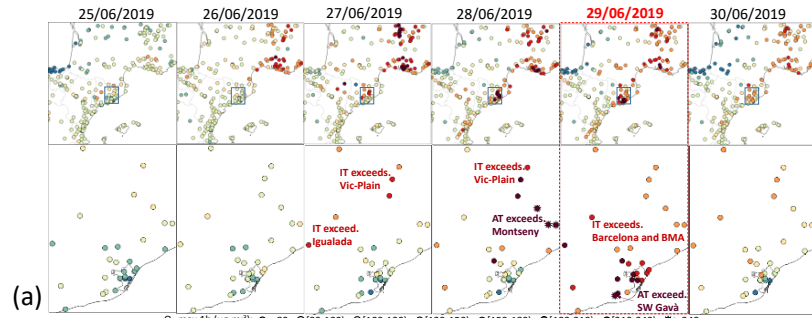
25/06/2019

26/06/2019

27/06/2019

28/06/2019

29/06/2019

30/06/2019

IT exceeds. Vic-Plain

IT exceed. Igualada

IT exceeds. Vic-Plain

AT exceeds. Montseny

IT exceeds. Barcelona and BMA

AT exceed. SW Gavà

(a)

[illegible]